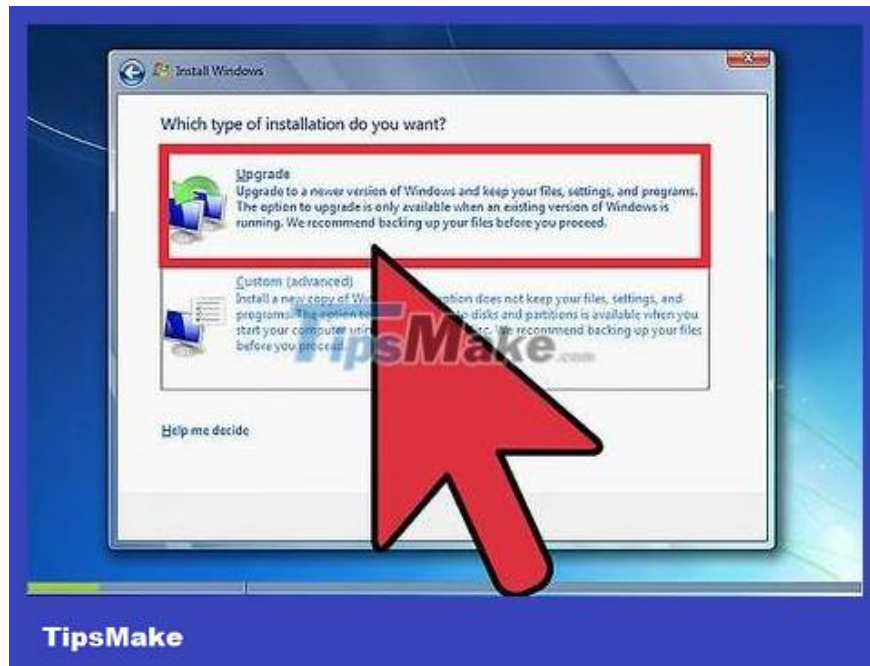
Install Windows

Which type of installation do you want?

Upgrade
Upgrade to a newer version of Windows and keep your files, settings, and programs. The option to upgrade is only available when an existing version of Windows is running. We recommend backing up your files before you proceed.

Custom (advanced)
Install a new copy of W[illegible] option does not keep your files, settings, and programs. The option t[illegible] disks and partitions is available when you start your computer usi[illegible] We recommend backing up your files before you proceed.

TipsMake.com

Help me decide

TipsMake